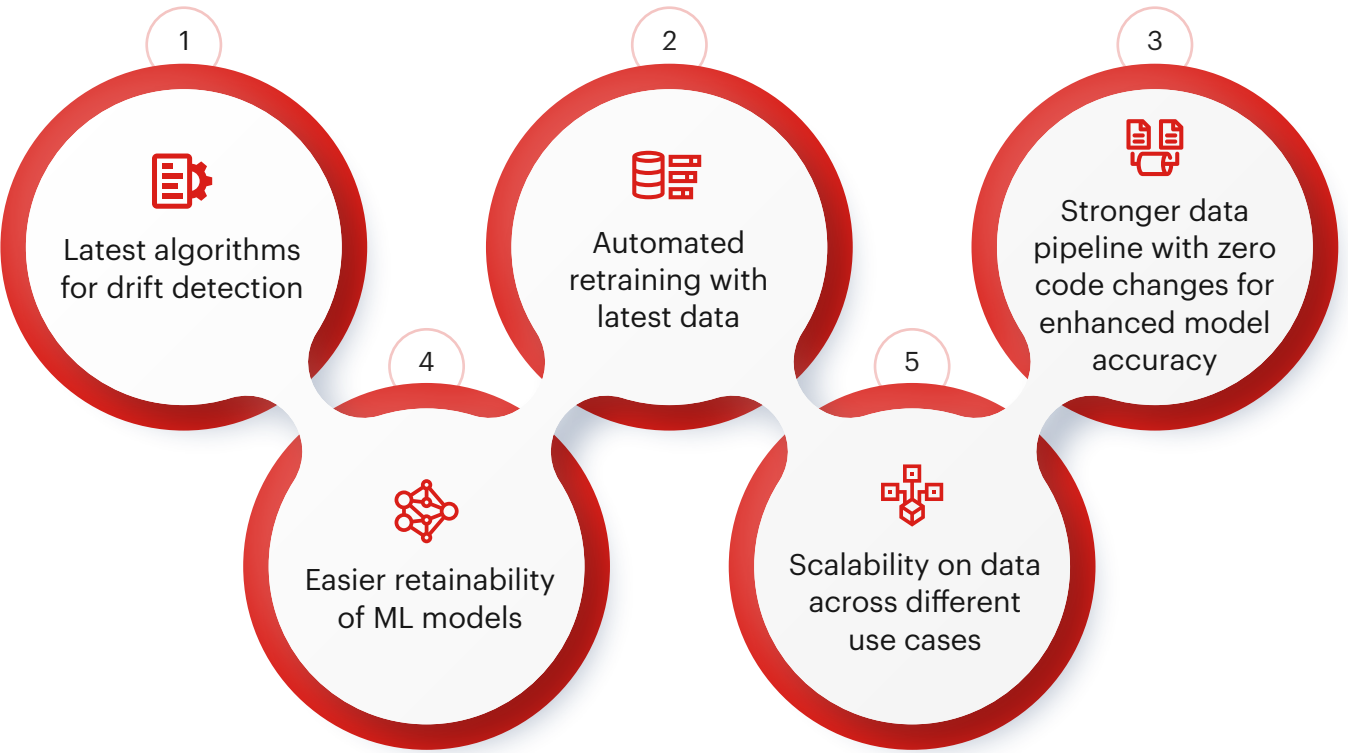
1

Latest algorithms for drift detection

2

Automated retraining with latest data

3

Stronger data pipeline with zero code changes for enhanced model accuracy

4

Easier retainability of ML models

5

Scalability on data across different use cases